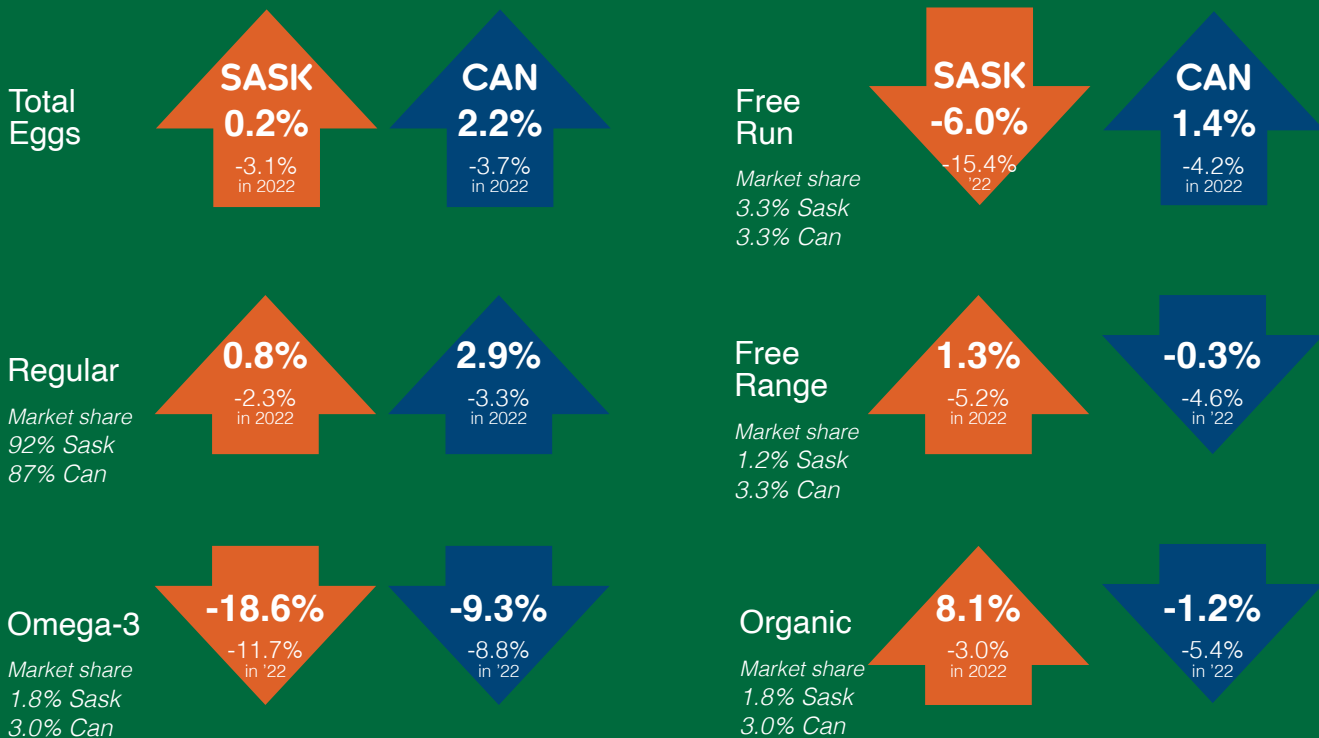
Total Eggs

SASK
0.2%
-3.1%
in 2022

CAN
2.2%
-3.7%
in 2022

Free Run
Market share
3.3% Sask
3.3% Can

SASK
-6.0%
-15.4%
'22

CAN
1.4%
-4.2%
in 2022

Regular
Market share
92% Sask
87% Can

0.8%
-2.3%
in 2022

2.9%
-3.3%
in 2022

Free Range
Market share
1.2% Sask
3.3% Can

1.3%
-5.2%
in 2022

-0.3%
-4.6%
in '22

Omega-3
Market share
1.8% Sask
3.0% Can

-18.6%
-11.7%
in '22

-9.3%
-8.8%
in '22

Organic
Market share
1.8% Sask
3.0% Can

8.1%
-3.0%
in 2022

-1.2%
-5.4%
in '22